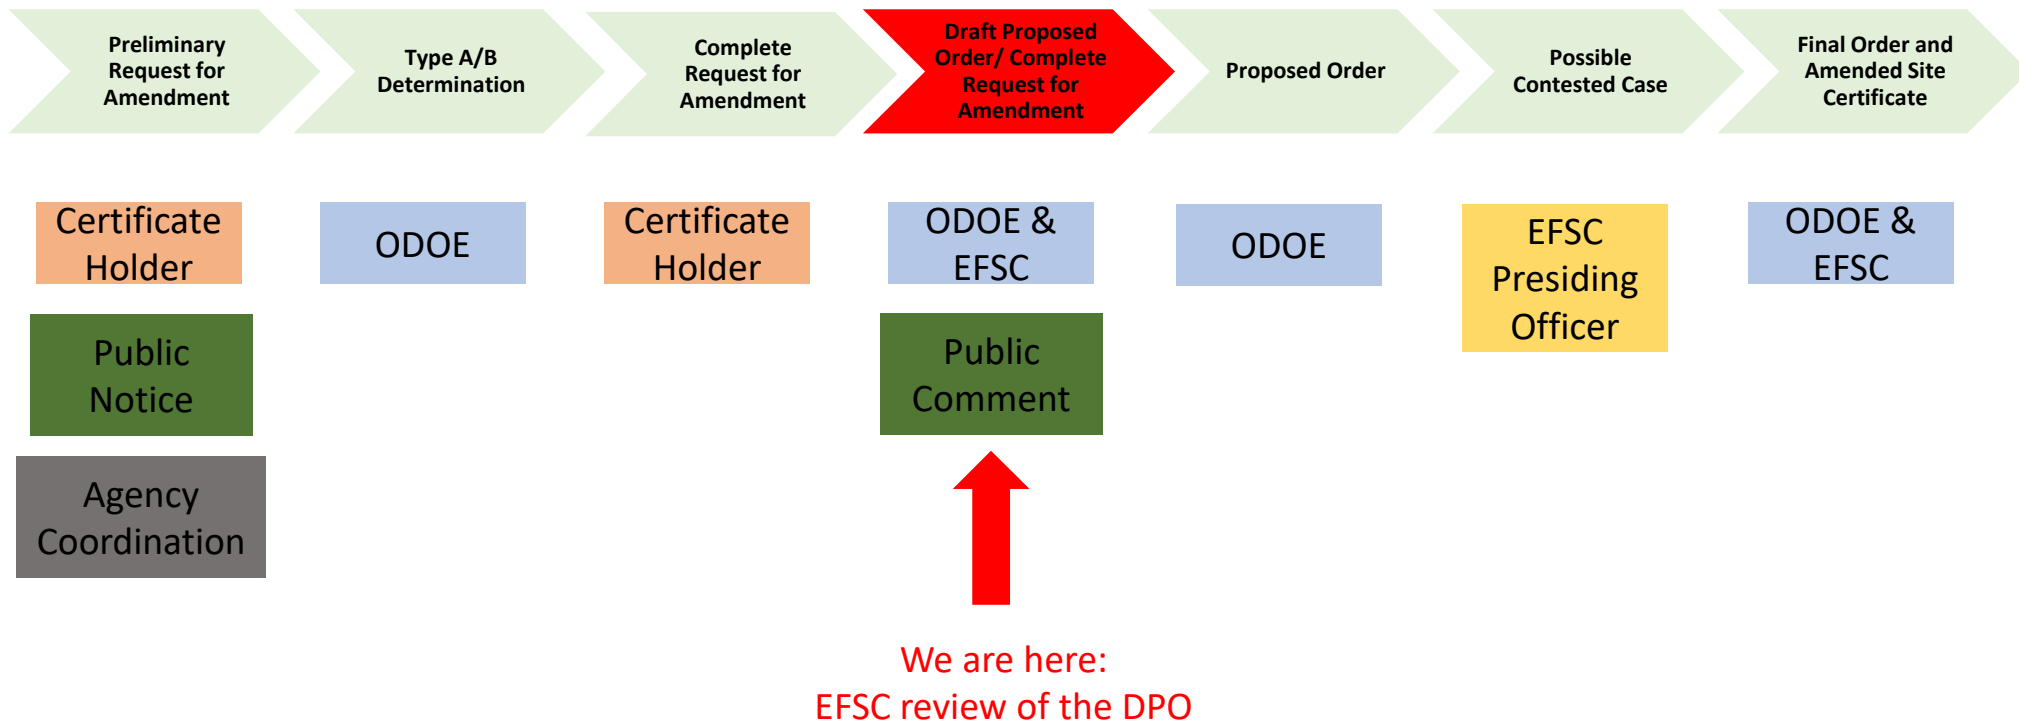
Preliminary Request for Amendment

Type A/B Determination

Complete Request for Amendment

Draft Proposed Order/ Complete Request for Amendment

Proposed Order

Possible Contested Case

Final Order and Amended Site Certificate

Certificate Holder

Public Notice

Agency Coordination

ODOE

Certificate Holder

ODOE & EFSC

Public Comment

ODOE

EFSC Presiding Officer

ODOE & EFSC

We are here:
EFSC review of the DPO